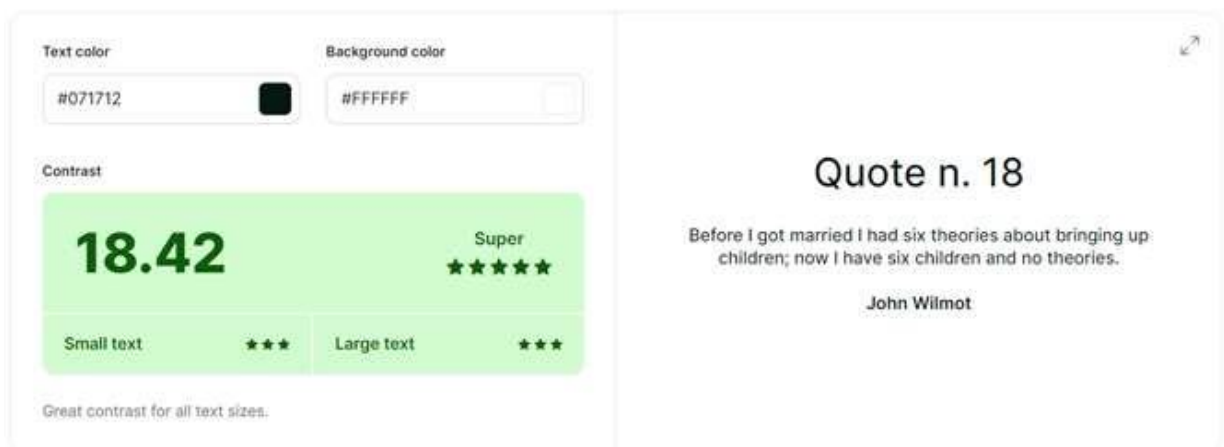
Text color

#071712

Background color

#FFFFFF

Contrast

18.42

Super
★★★★★

Small text ★★★

Large text ★★★

Great contrast for all text sizes.

Quote n. 18

Before I got married I had six theories about bringing up children; now I have six children and no theories.

John Wilmot